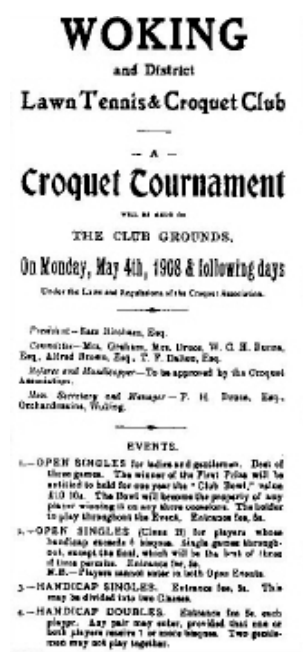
WOKING

and District

Lawn Tennis & Croquet Club

A

Croquet Tournament

WILL BE HELD IN

THE CLUB GROUNDS,

On Monday, May 4th, 1908 & following days

Under the Laws and Regulations of the Croquet Association.

President—Sam Hindman, Esq.

Committee—Mrs. Graham, Mrs. Druce, W. C. H. Burns, Esq., Alfred Brown, Esq., T. F. Dalton, Esq.

Referee and Handicapper—To be approved by the Croquet Association.

Hon. Secretary and Manager—F. H. Druce, Esq., Orchardmains, Woking.

EVENTS.

1.—OPEN SINGLES for ladies and gentlemen. Best of three games. The winner of the First Prize will be entitled to hold for one year the "Club Bowl," value £10 10s. The Bowl will become the property of any player winning it on any three occasions. The holder to play throughout the Event. Entrance fee, 5s.

2.—OPEN SINGLES (Class B) for players whose handicap exceeds 4 bisques. Single games throughout, except the final, which will be the best of three of three games. Entrance fee, 5s. N.B.—Players cannot enter in both Open Events.

3.—HANDICAP SINGLES. Entrance fee 5s. This may be divided into two Classes.

4.—HANDICAP DOUBLES. Entrance fee 5s. each player. Any pair may enter, provided that one or both players receive 7 or more bisques. Two gentlemen may not play together.